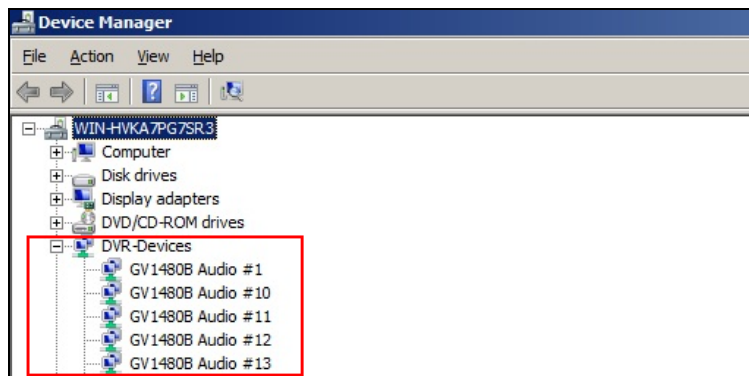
Device Manager

File Action View Help

WIN-HVKA7PG7SR3
Computer
Disk drives
Display adapters
DVD/CD-ROM drives
DVR-Devices
GV1480B Audio #1
GV1480B Audio #10
GV1480B Audio #11
GV1480B Audio #12
GV1480B Audio #13